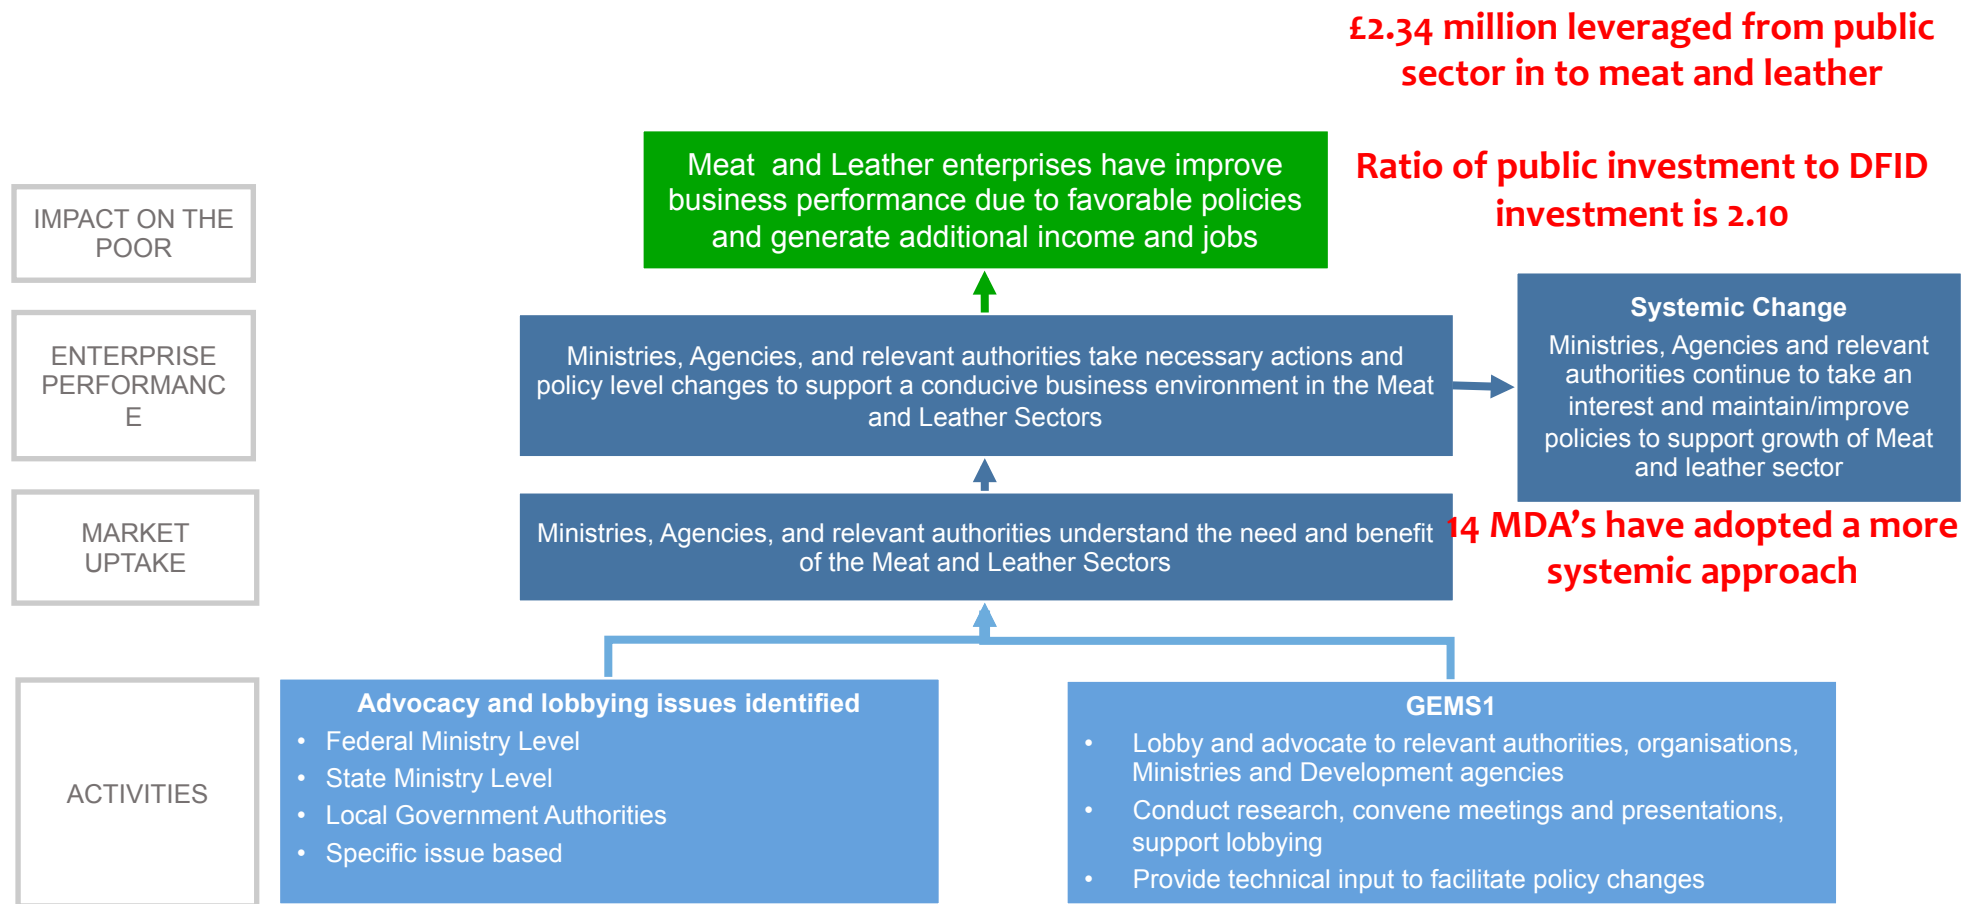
£2.34 million leveraged from public sector in to meat and leather

IMPACT ON THE POOR

Meat and Leather enterprises have improve business performance due to favorable policies and generate additional income and jobs

Ratio of public investment to DFID investment is 2.10

ENTERPRISE PERFORMANCE

Ministries, Agencies, and relevant authorities take necessary actions and policy level changes to support a conducive business environment in the Meat and Leather Sectors

Systemic Change
Ministries, Agencies and relevant authorities continue to take an interest and maintain/improve policies to support growth of Meat and leather sector

MARKET UPTAKE

Ministries, Agencies, and relevant authorities understand the need and benefit of the Meat and Leather Sectors

14 MDA's have adopted a more systemic approach

ACTIVITIES

Advocacy and lobbying issues identified
• Federal Ministry Level
• State Ministry Level
• Local Government Authorities
• Specific issue based

GEMS1
• Lobby and advocate to relevant authorities, organisations, Ministries and Development agencies
• Conduct research, convene meetings and presentations, support lobbying
• Provide technical input to facilitate policy changes